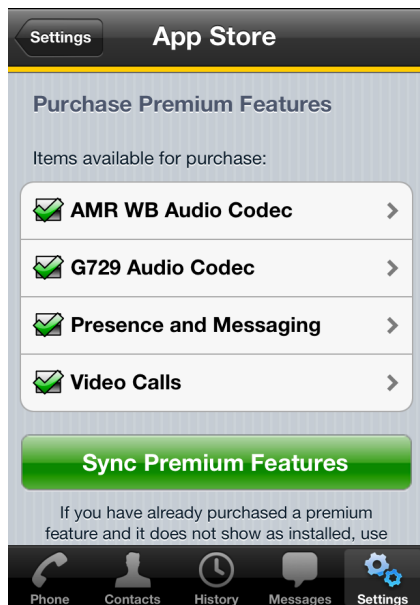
Settings
App Store

Purchase Premium Features

Items available for purchase:

AMR WB Audio Codec

G729 Audio Codec

Presence and Messaging

Video Calls

Sync Premium Features

If you have already purchased a premium feature and it does not show as installed, use

Phone
Contacts
History
Messages
Settings